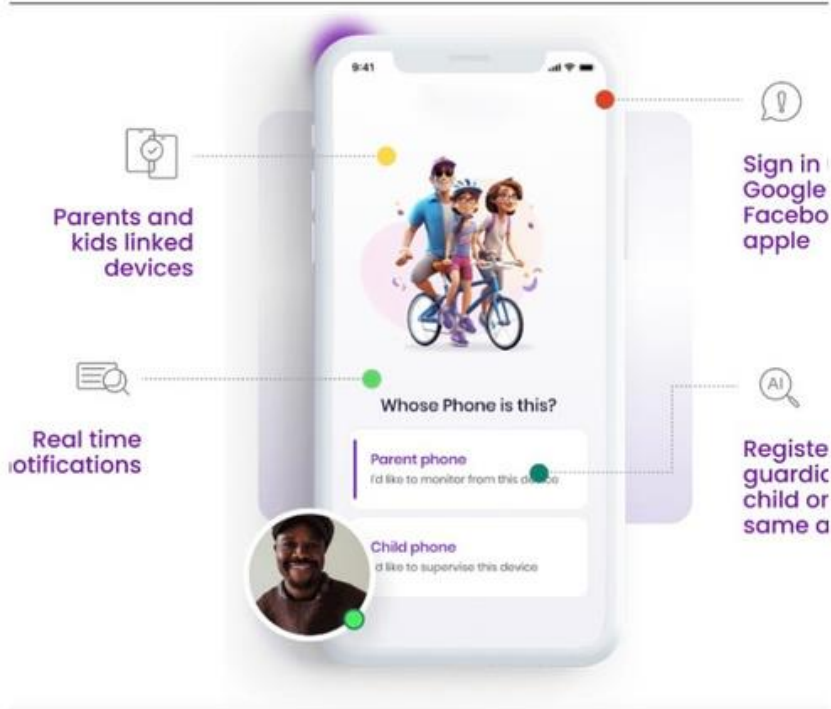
Parents and kids linked devices

Real time ıotifications

9:41

Whose Phone is this?

Parent phone
I'd like to monitor from this de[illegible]ce

Child phone
'd like to supervise this device

Sign in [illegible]
Google
Facebo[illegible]
apple

AI

Registe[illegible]
guardic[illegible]
child or
same a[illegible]